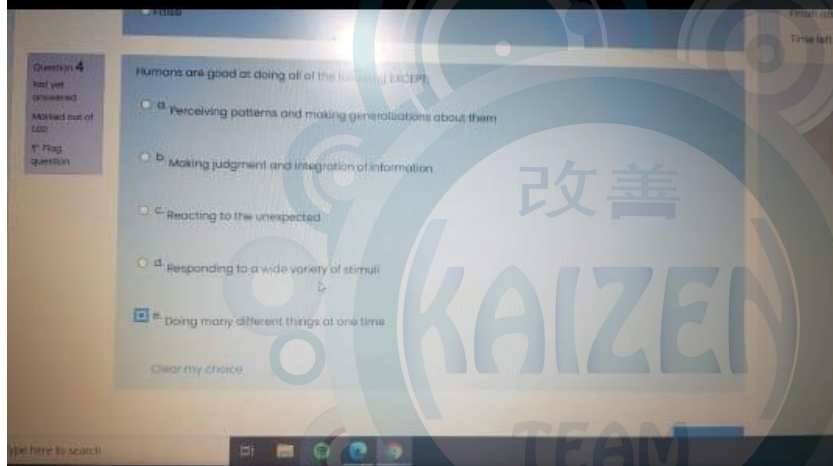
False

Question 4
Not yet answered
Marked out of 1.00
Flag question

Humans are good at doing all of the following EXCEPT:

a. Perceiving patterns and making generalizations about them

b. Making judgment and integration of information

c. Reacting to the unexpected

d. Responding to a wide variety of stimuli

e. Doing many different things at one time

Clear my choice

Finish att

Time left

改善

KAIZEN

TEAM

Type here to search